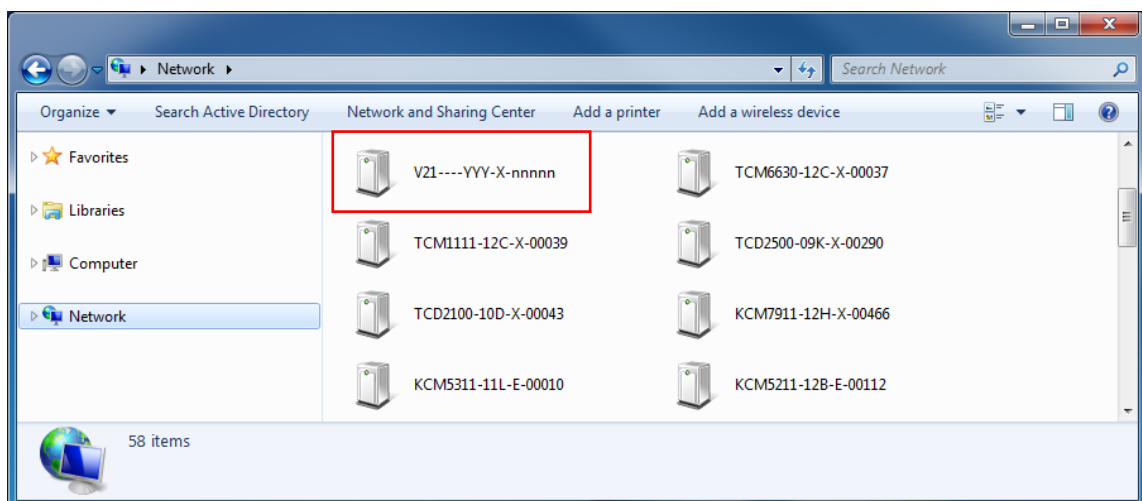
Network

Search Network

Organize ▾ Search Active Directory Network and Sharing Center Add a printer Add a wireless device

Favorites

Libraries

Computer

Network

V21----YYY-X-nnnnn

TCM6630-12C-X-00037

TCM1111-12C-X-00039

TCD2500-09K-X-00290

TCD2100-10D-X-00043

KCM7911-12H-X-00466

KCM5311-11L-E-00010

KCM5211-12B-E-00112

58 items